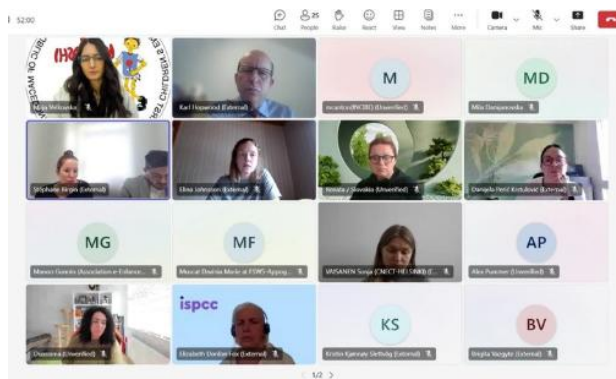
52:00

Chat People Raise React View Notes More Camera Mic Share

Kalija Velkoska
Karl Hopwood (External)
M
mcantice(INCIBE) (Unverified)
MD
Mila Danganovska
Stephanie Borges (External)
Elina Johnston (External)
Renata / Slovakia (Unverified)
Daniela Perić Kovačević (External)
MG
Manon Gorens (Association e-Enfance...
MF
Mscat Davinia Marie at FSWS-Agapp...
VAISANEN Sonja (CNECT-HELSINKI) (E...
AP
Alex Punzner (Unverified)
Ovasional (Unverified)
ispcc
Elizabeth Dardine Fox (External)
KS
Kristin Kjønnøy Slettvåg (External)
BV
Brigita Vazgyte (External)

1/2